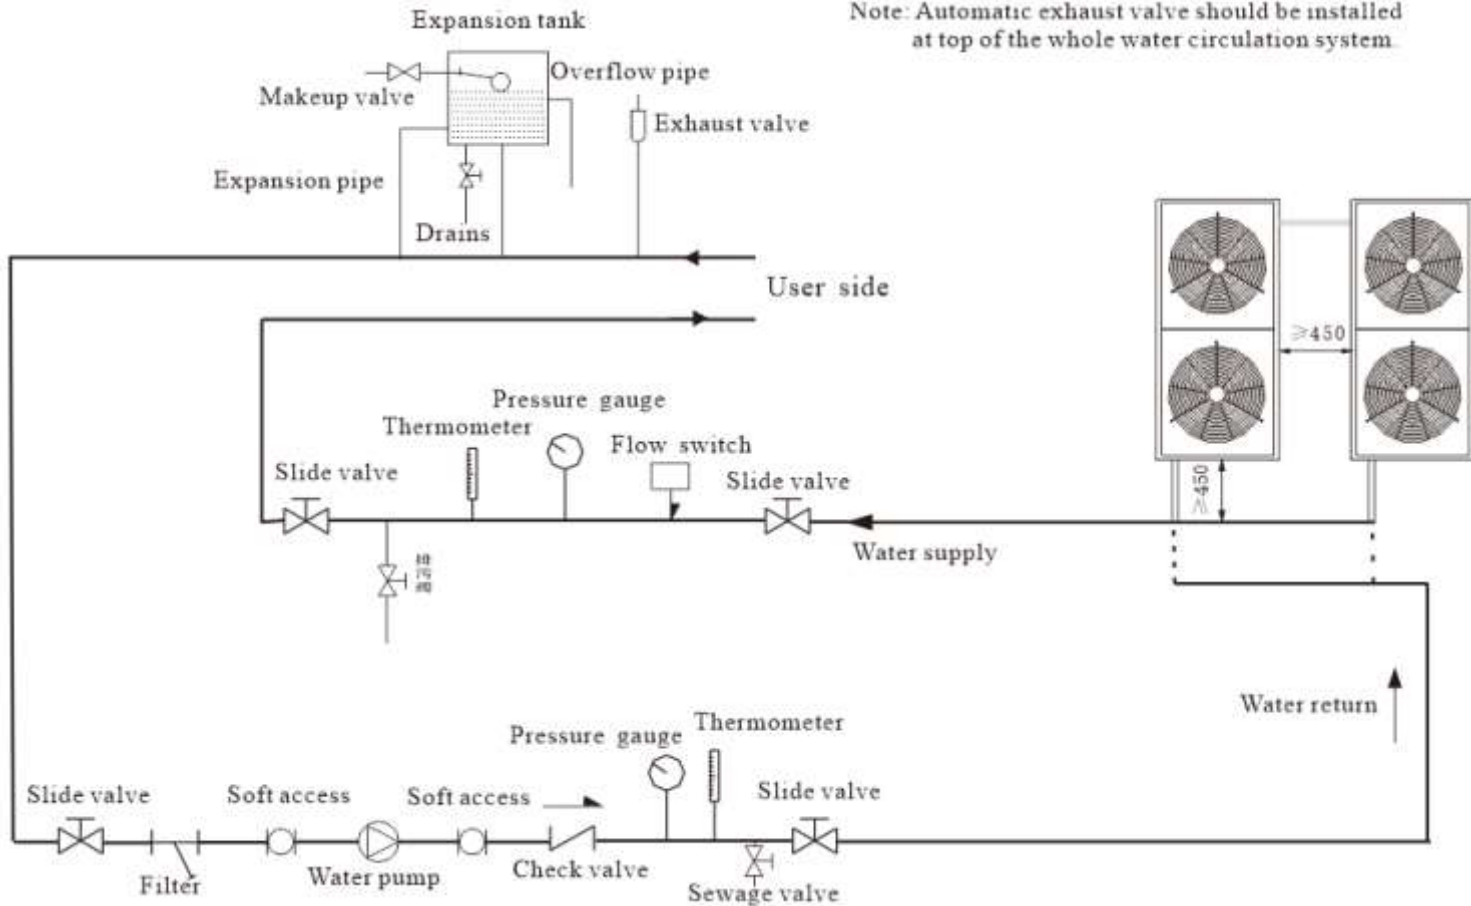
Expansion tank

Note: Automatic exhaust valve should be installed at top of the whole water circulation system.

Makeup valve

Overflow pipe

Exhaust valve

Expansion pipe

Drains

User side

≥450

Pressure gauge

Thermometer

Flow switch

Slide valve

Slide valve

≥450

Water supply

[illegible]

Water return

Pressure gauge

Thermometer

Slide valve

Soft access

Soft access

Slide valve

Filter

Water pump

Check valve

Sewage valve